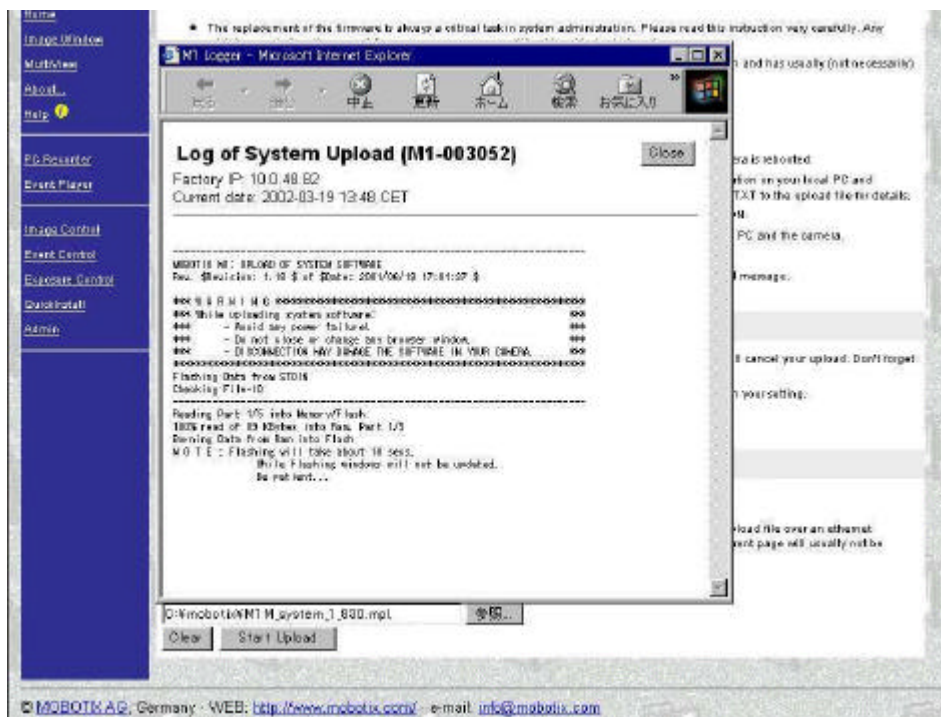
Home
Image Window
MultiView
About...
Help

PC Recorder
Event Player

Image Control
Event Control
Exposure Control
QuickInstall
Admin

• This replacement of the firmware is always a critical task in system administration. Please read this instruction very carefully. Any

M1 Logger - Microsoft Internet Explorer

戻る 進む 中止 更新 ホーム 検索 お気に入り

Log of System Upload (M1-003052)

Close

Factory IP: 10.0.48.82
Current date: 2002-03-19 13:48 CET

MOBOTIX M1: UPLOAD OF SYSTEM SOFTWARE
Rev. $Revision: 1.18 $ of $Date: 2001/06/18 17:04:37 $

*** W A R N I N G ***
*** While uploading system software: ***
*** - Avoid any power failure! ***
*** - Do not close or change any browser window. ***
*** - DISCONNECTION MAY DAMAGE THE SOFTWARE IN YOUR CAMERA. ***

Flashing Data from STDIN
Checking File-ID

Reading Part 1/5 into Memory/Flash.
100% read of 19 KBytes into Ram. Part 1/5
Burning Data from Ram into Flash
N O T E : Flashing will take about 10 secs.
While Flashing windows will not be updated.
Be patient...

and has usually (not necessarily)

era is rebooted.
ation on your local PC and
TXT to the upload file for details.
PC and the camera.
message.
ll cancel your upload. Don't forget
n your setting.
load file over an ethernet
ent page will usually not be

D:¥mobotix¥M1 M_system_1_800.mpl 参照...
Clear Start Upload

© MOBOTIX AG, Germany · WEB: http://www.mobotix.com/ · e-mail: info@mobotix.com